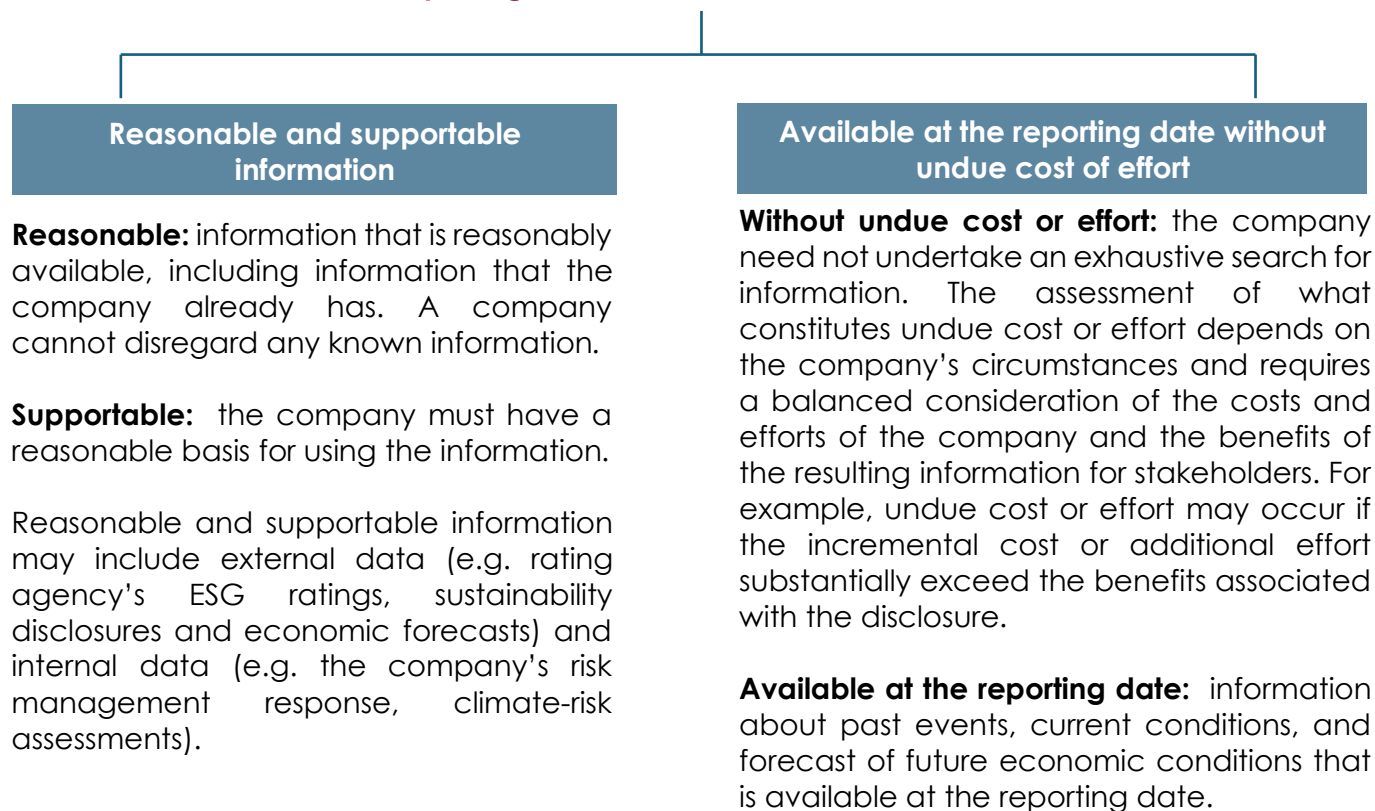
Reasonable and supportable information

Reasonable: information that is reasonably available, including information that the company already has. A company cannot disregard any known information.

Supportable: the company must have a reasonable basis for using the information.

Reasonable and supportable information may include external data (e.g. rating agency's ESG ratings, sustainability disclosures and economic forecasts) and internal data (e.g. the company's risk management response, climate-risk assessments).

Available at the reporting date without undue cost of effort

Without undue cost or effort: the company need not undertake an exhaustive search for information. The assessment of what constitutes undue cost or effort depends on the company's circumstances and requires a balanced consideration of the costs and efforts of the company and the benefits of the resulting information for stakeholders. For example, undue cost or effort may occur if the incremental cost or additional effort substantially exceed the benefits associated with the disclosure.

Available at the reporting date: information about past events, current conditions, and forecast of future economic conditions that is available at the reporting date.